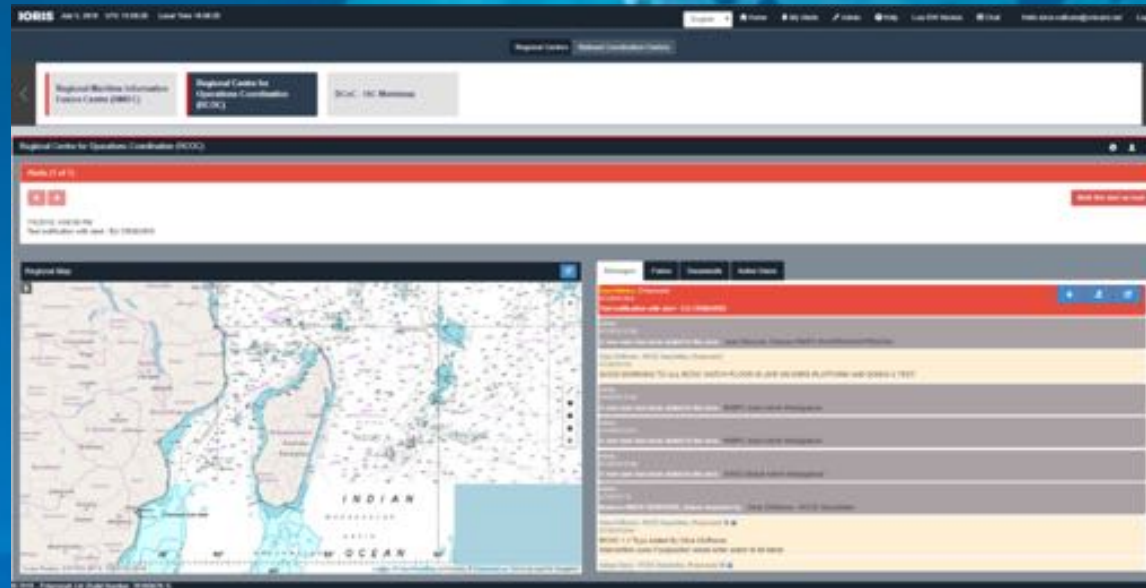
IORIS

English

Home

My Alerts

Admin

Help

Regional Centres

National Coordination Centres

Regional Maritime Information Fusion Centre (RMIFC)

Regional Centre for Operations Coordination (RCOC)

RCoC - HC Mombasa

Regional Centre for Operations Coordination (RCOC)

Alerts (1 of 1)

Test notification with alert

Regional Map

Messages

Patrol

Documents

Active Users

INDIAN

OCEAN

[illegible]